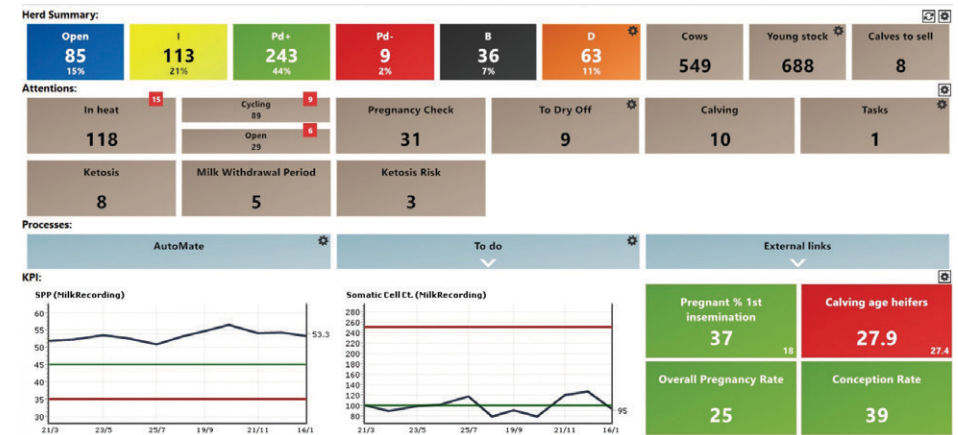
Herd Summary:

Open
85
15%

I
113
21%

Pd+
243
44%

Pd-
9
2%

B
36
7%

D
63
11%

Cows
549

Young stock
688

Calves to sell
8

Attentions:

In heat
15
118

Cycling
9
89

Open
6
29

Pregnancy Check
31

To Dry Off
9

Calving
10

Tasks
1

Ketosis
8

Milk Withdrawal Period
5

Ketosis Risk
3

Processes:

AutoMate

To do

External links

KPI:

SPP (MilkRecording)

60
55
50
45
40
35
30

53.3

21/3 23/5 25/7 19/9 21/11 16/1

Somatic Cell Ct. (MilkRecording)

280
260
240
220
200
180
160
140
120
100
80

95

21/3 23/5 25/7 19/9 21/11 16/1

Pregnant % 1st insemination
37
18

Calving age heifers
27.9
27.4

Overall Pregnancy Rate
25

Conception Rate
39